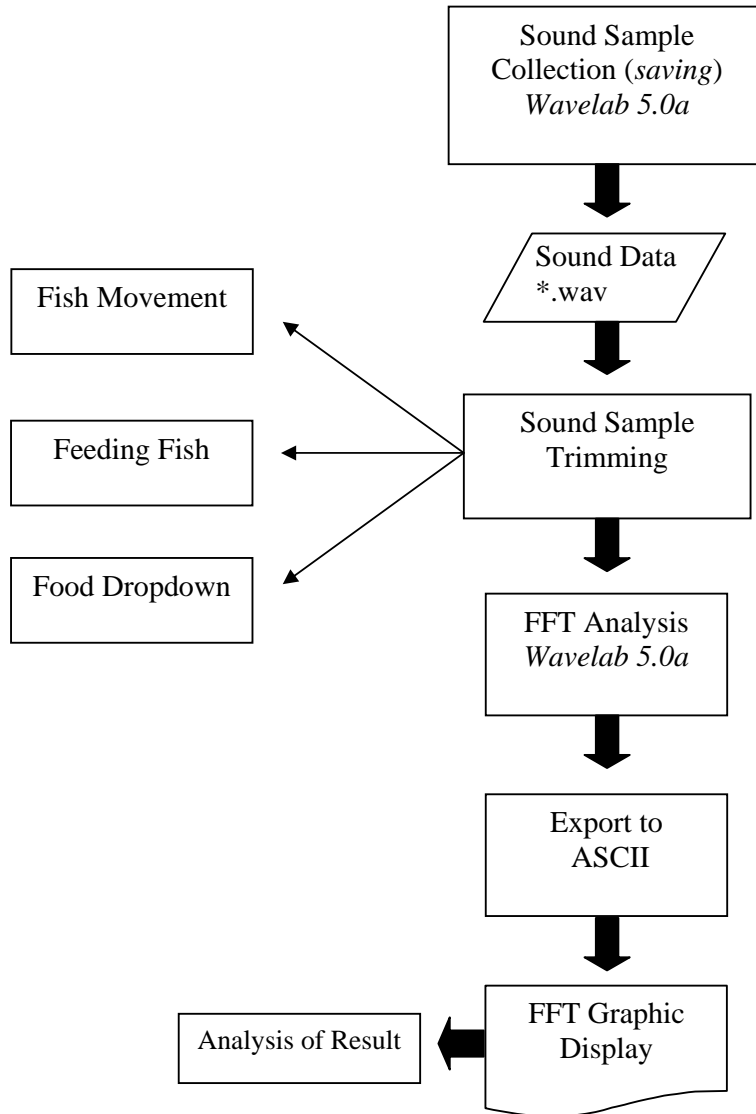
Sound Sample Collection (*saving*) *Wavelab 5.0a*

Sound Data *.wav

Fish Movement

Feeding Fish

Food Dropdown

Sound Sample Trimming

FFT Analysis *Wavelab 5.0a*

Export to ASCII

FFT Graphic Display

Analysis of Result